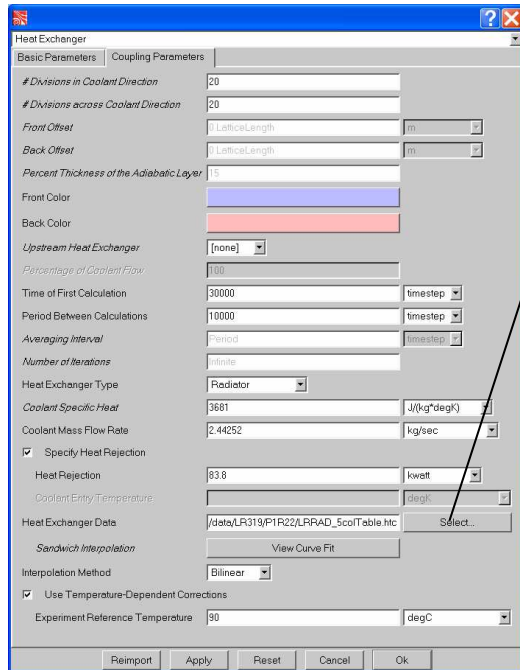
Heat Exchanger

Basic Parameters | Coupling Parameters

# Divisions in Coolant Direction | 20
# Divisions across Coolant Direction | 20
Front Offset | 0.LatticeLength | m
Back Offset | 0.LatticeLength | m
Percent Thickness of the Adiabatic Layer | 15
Front Color
Back Color
Upstream Heat Exchanger | [none]
Percentage of Coolant Flow | 100
Time of First Calculation | 30000 | timestep
Period Between Calculations | 10000 | timestep
Averaging Interval | Period | timestep
Number of Iterations | Infinite
Heat Exchanger Type | Radiator
Coolant Specific Heat | 3681 | J/(kg*degK)
Coolant Mass Flow Rate | 2.44252 | kg/sec
Specify Heat Rejection
Heat Rejection | 83.8 | kwatt
Coolant Entry Temperature | | degK
Heat Exchanger Data | /data/LR319/P1R22/LRRAD_5colTable.htc | Select...
Sandwich Interpolation | View Curve Fit
Interpolation Method | Bilinear
Use Temperature-Dependent Corrections
Experiment Reference Temperature | 90 | degC

Reimport | Apply | Reset | Cancel | Ok